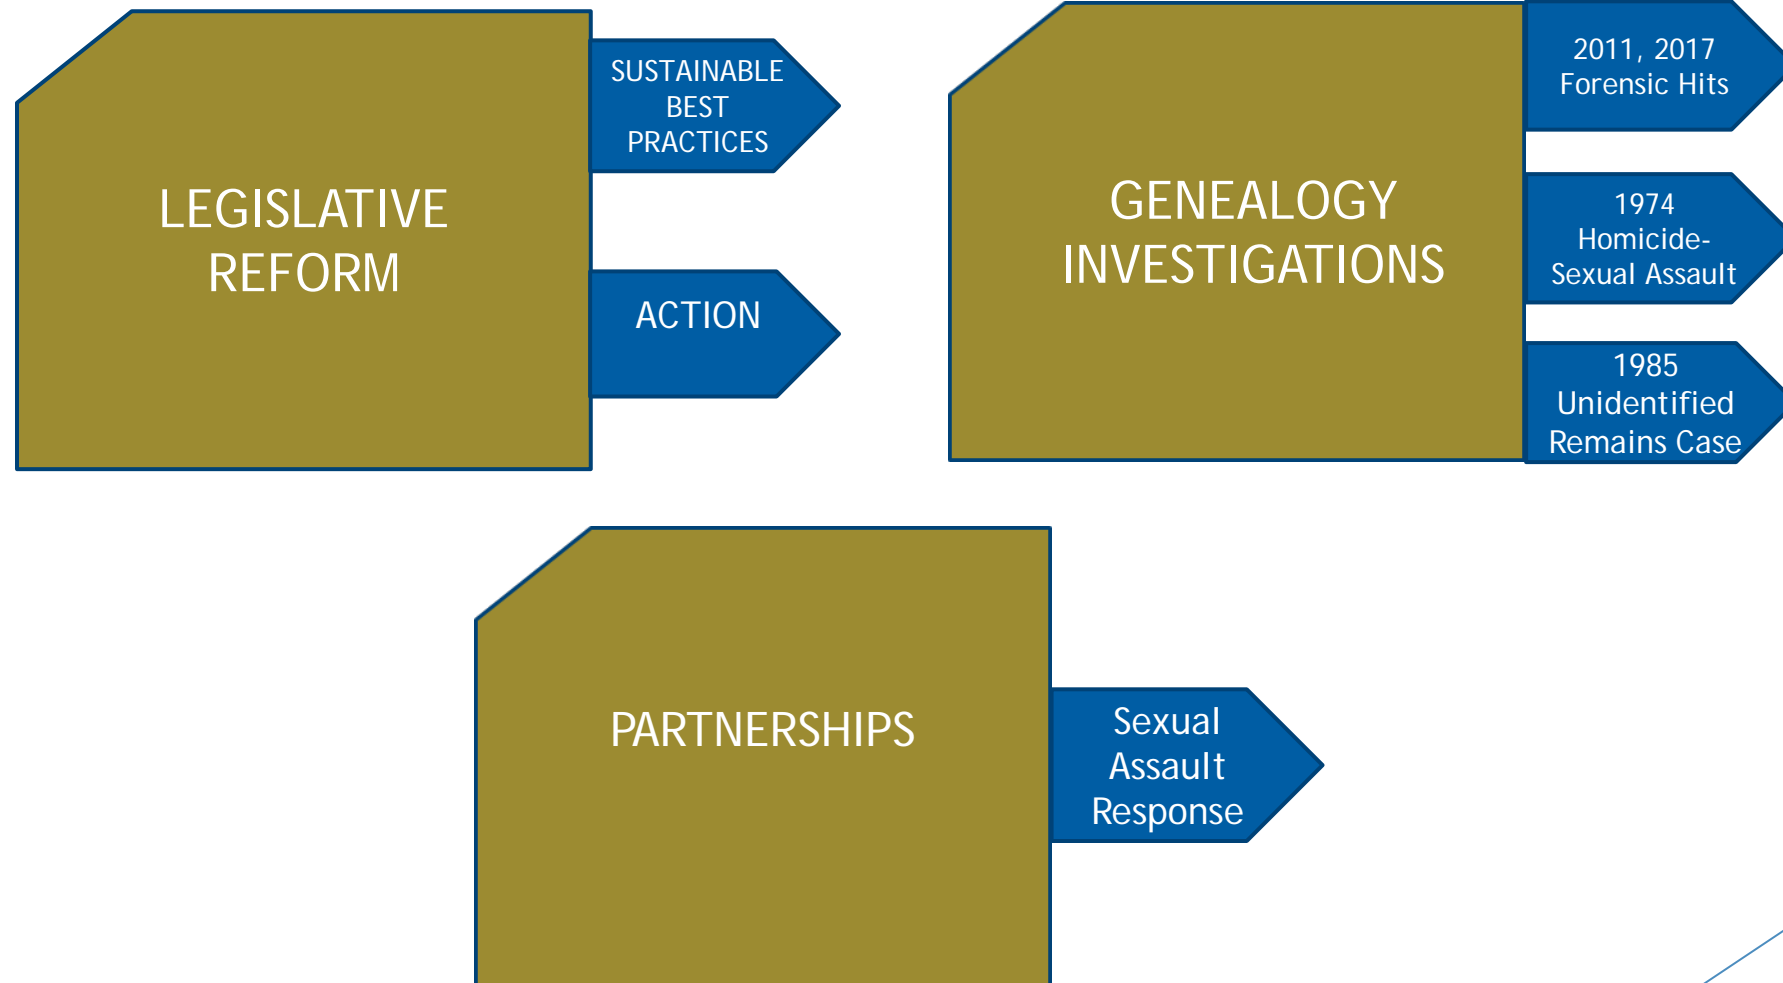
LEGISLATIVE REFORM

SUSTAINABLE BEST PRACTICES

ACTION

GENEALOGY INVESTIGATIONS

2011, 2017 Forensic Hits

1974 Homicide-Sexual Assault

1985 Unidentified Remains Case

PARTNERSHIPS

Sexual Assault Response